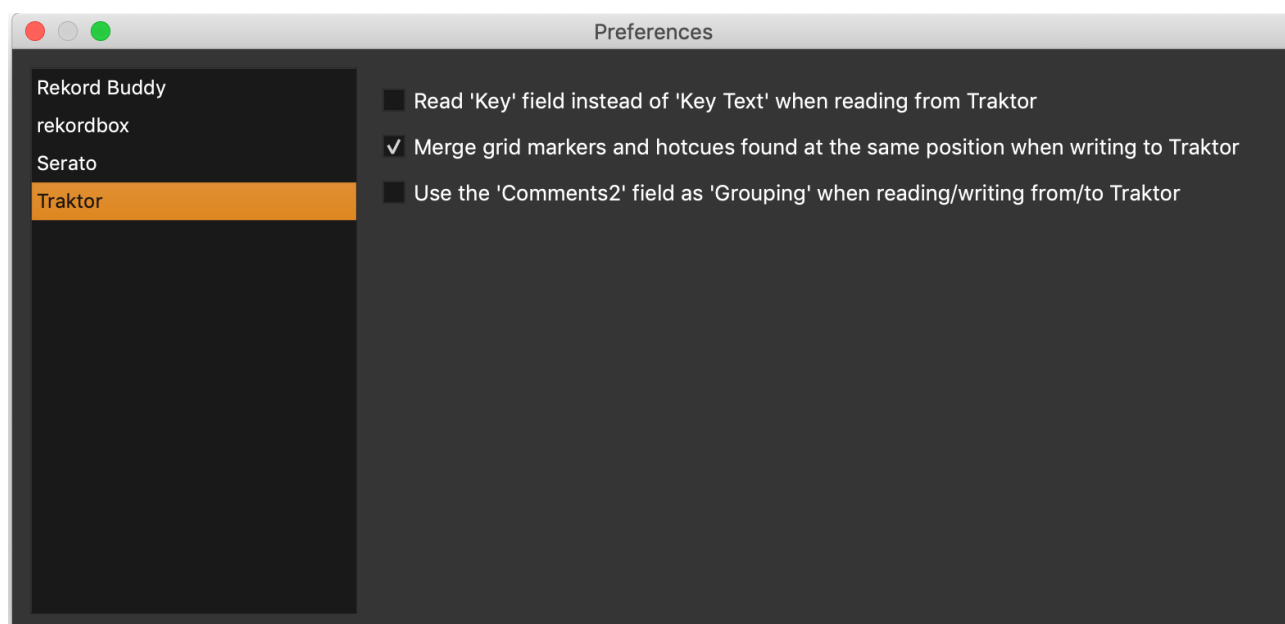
Preferences

Rekord Buddy
rekordbox
Serato
Traktor

Read 'Key' field instead of 'Key Text' when reading from Traktor

✓ Merge grid markers and hotcues found at the same position when writing to Traktor

Use the 'Comments2' field as 'Grouping' when reading/writing from/to Traktor